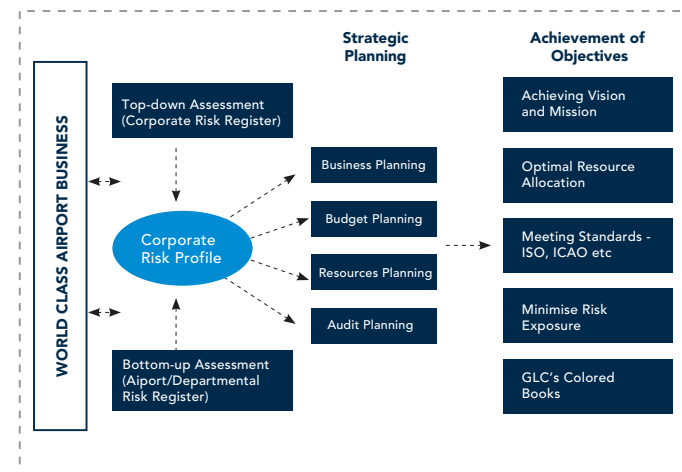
WORLD CLASS AIRPORT BUSINESS

Top-down Assessment (Corporate Risk Register)

Corporate Risk Profile

Bottom-up Assessment (Aiport/Departmental Risk Register)

Strategic Planning

Business Planning

Budget Planning

Resources Planning

Audit Planning

Achievement of Objectives

Achieving Vision and Mission

Optimal Resource Allocation

Meeting Standards - ISO, ICAO etc

Minimise Risk Exposure

GLC's Colored Books